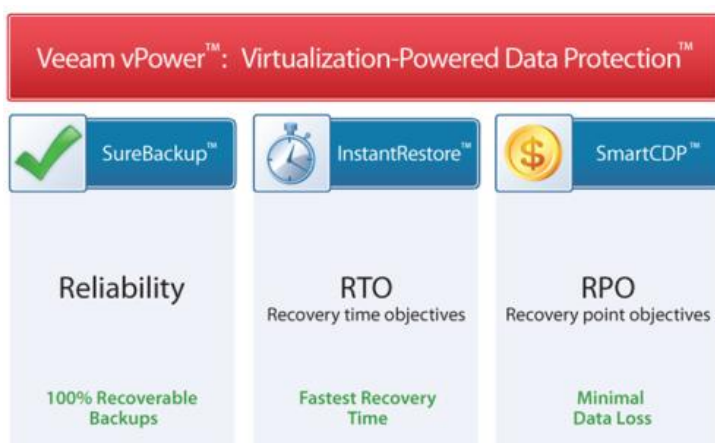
Veeam vPower™: Virtualization-Powered Data Protection™

SureBackup™

Reliability

100% Recoverable Backups

InstantRestore™

RTO
Recovery time objectives

Fastest Recovery Time

$

SmartCDP™

RPO
Recovery point objectives

Minimal Data Loss